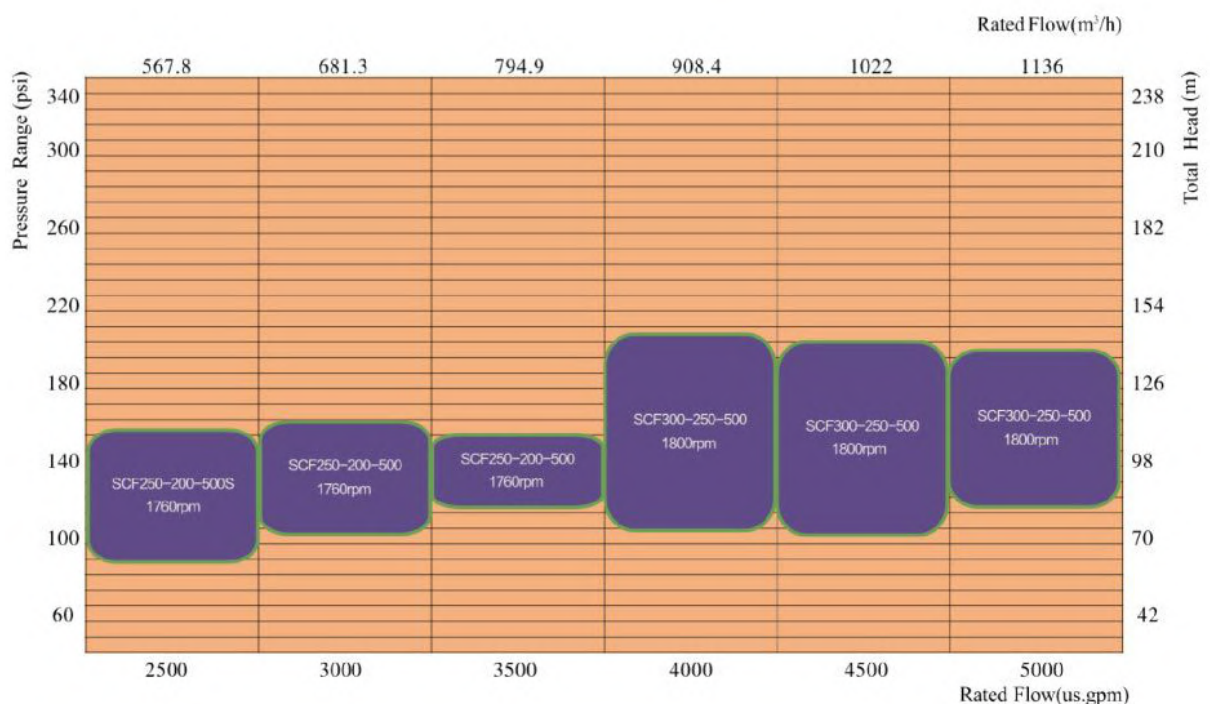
Rated Flow($m^3/h$)

567.8
681.3
794.9
908.4
1022
1136

Pressure Range (psi)

340
300
260
220
180
140
100
60

Total Head (m)

238
210
182
154
126
98
70
42

SCF250-200-500S
1760rpm

SCF250-200-500
1760rpm

SCF250-200-500
1760rpm

SCF300-250-500
1800rpm

SCF300-250-500
1800rpm

SCF300-250-500
1800rpm

2500
3000
3500
4000
4500
5000

Rated Flow(us.gpm)